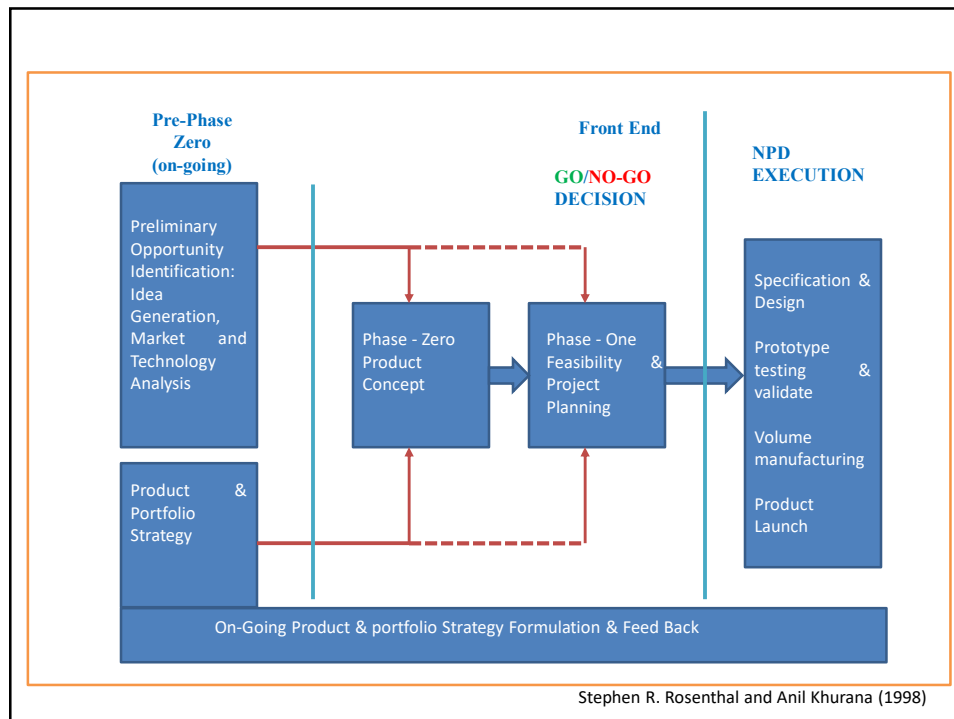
Pre-Phase Zero (on-going)

Front End

GO/NO-GO DECISION

NPD EXECUTION

Preliminary Opportunity Identification: Idea Generation, Market and Technology Analysis

Phase - Zero Product Concept

Phase - One Feasibility & Project Planning

Specification & Design

Prototype testing & validate

Volume manufacturing

Product Launch

Product & Portfolio Strategy

On-Going Product & portfolio Strategy Formulation & Feed Back

Stephen R. Rosenthal and Anil Khurana (1998)